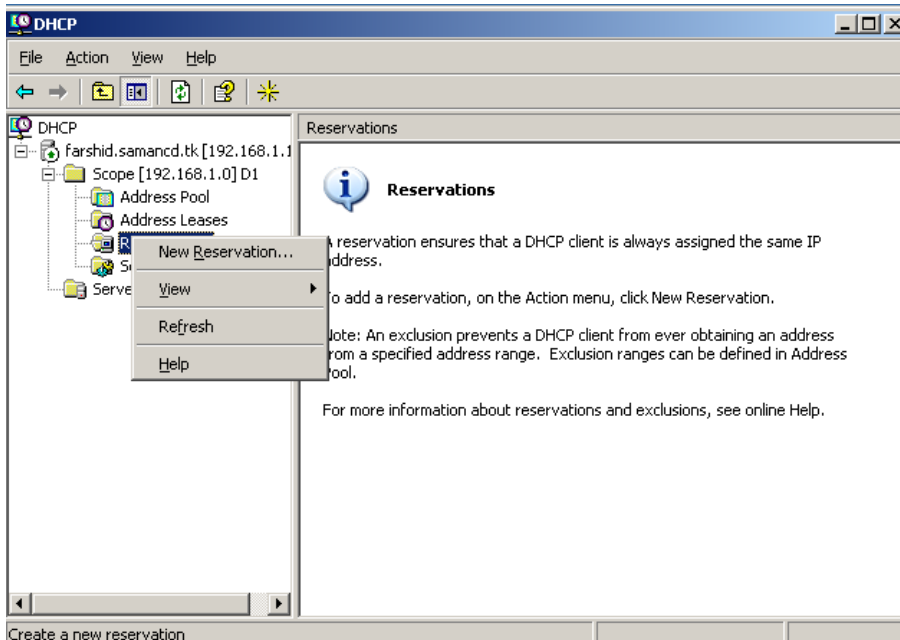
DHCP

File Action View Help

DHCP
farshid.samancd.tk [192.168.1.1
Scope [192.168.1.0] D1
Address Pool
Address Leases
R
S
Serve

New Reservation...
View
Refresh
Help

Reservations

Reservations

A reservation ensures that a DHCP client is always assigned the same IP address.

To add a reservation, on the Action menu, click New Reservation.

Note: An exclusion prevents a DHCP client from ever obtaining an address from a specified address range. Exclusion ranges can be defined in Address Pool.

For more information about reservations and exclusions, see online Help.

Create a new reservation